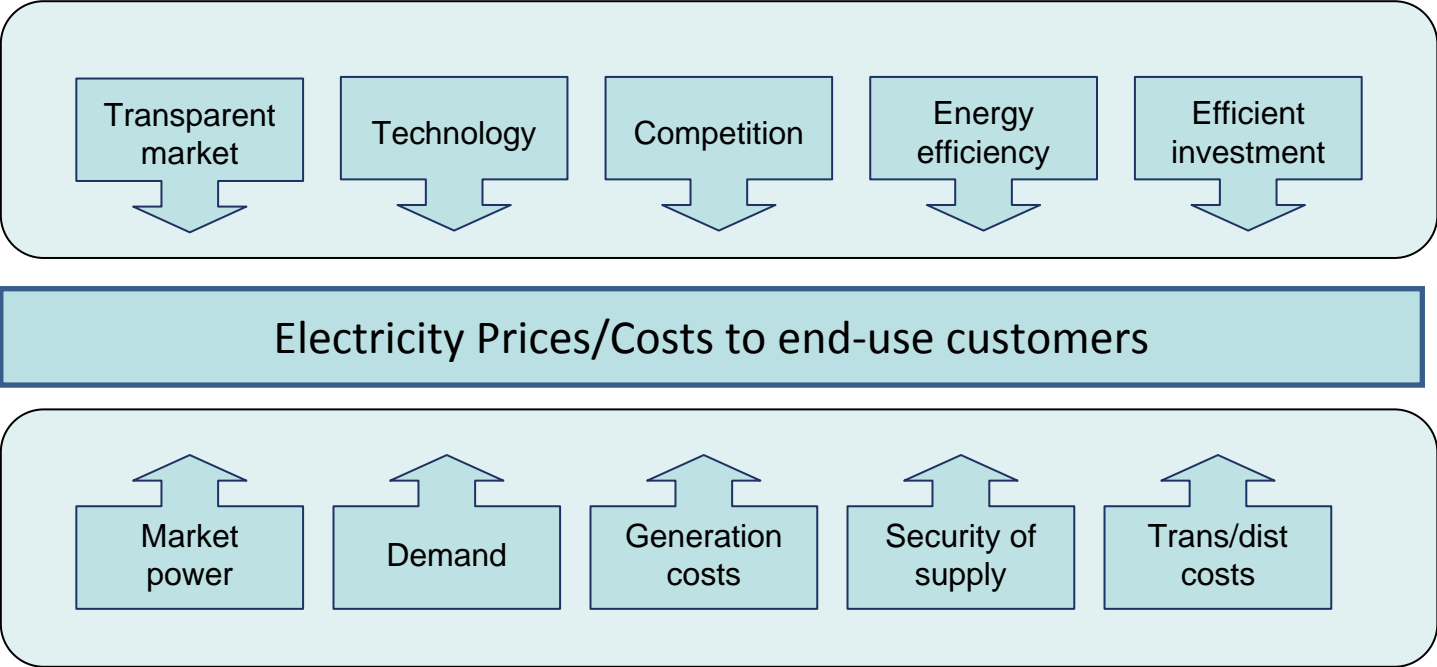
Transparent market

Technology

Competition

Energy efficiency

Efficient investment

Electricity Prices/Costs to end-use customers

Market power

Demand

Generation costs

Security of supply

Trans/dist costs